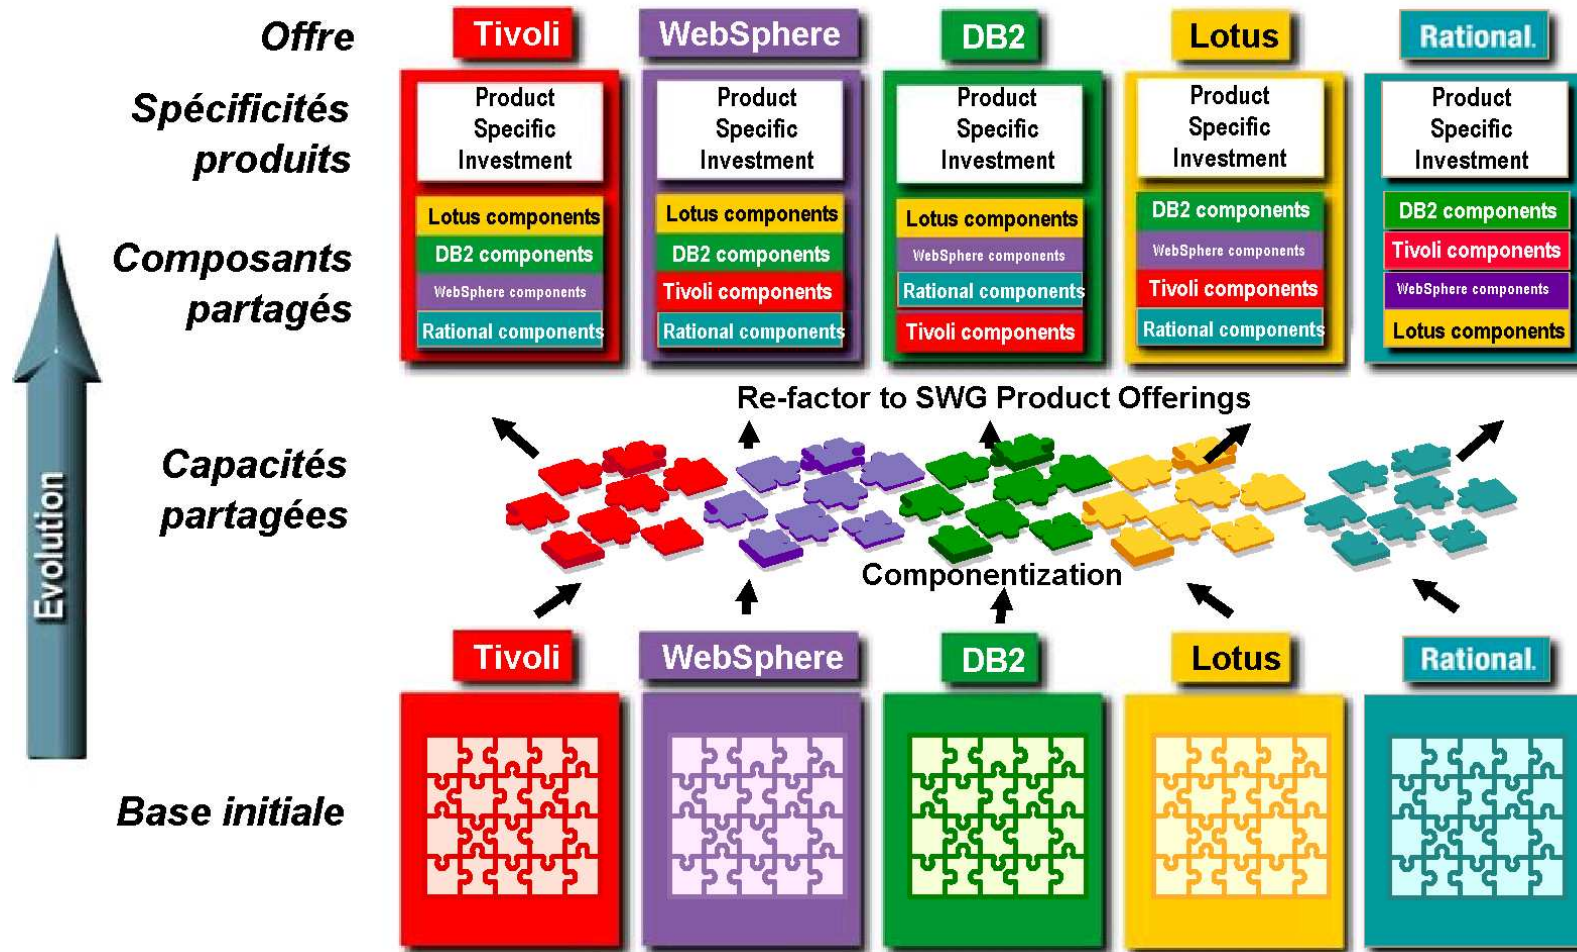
Offre

Tivoli | WebSphere | DB2 | Lotus | Rational.

Spécificités produits

Product Specific Investment

Composants partagés

| Tivoli | WebSphere | DB2 | Lotus | Rational. |
|---|---|---|---|---|
| Product Specific Investment | Product Specific Investment | Product Specific Investment | Product Specific Investment | Product Specific Investment |
| Lotus components | Lotus components | Lotus components | DB2 components | DB2 components |
| DB2 components | DB2 components | WebSphere components | WebSphere components | Tivoli components |
| WebSphere components | Tivoli components | Rational components | Tivoli components | WebSphere components |
| Rational components | Rational components | Tivoli components | Rational components | Lotus components |

Evolution

Re-factor to SWG Product Offerings

Capacités partagées

Componentization

Tivoli | WebSphere | DB2 | Lotus | Rational.

Base initiale